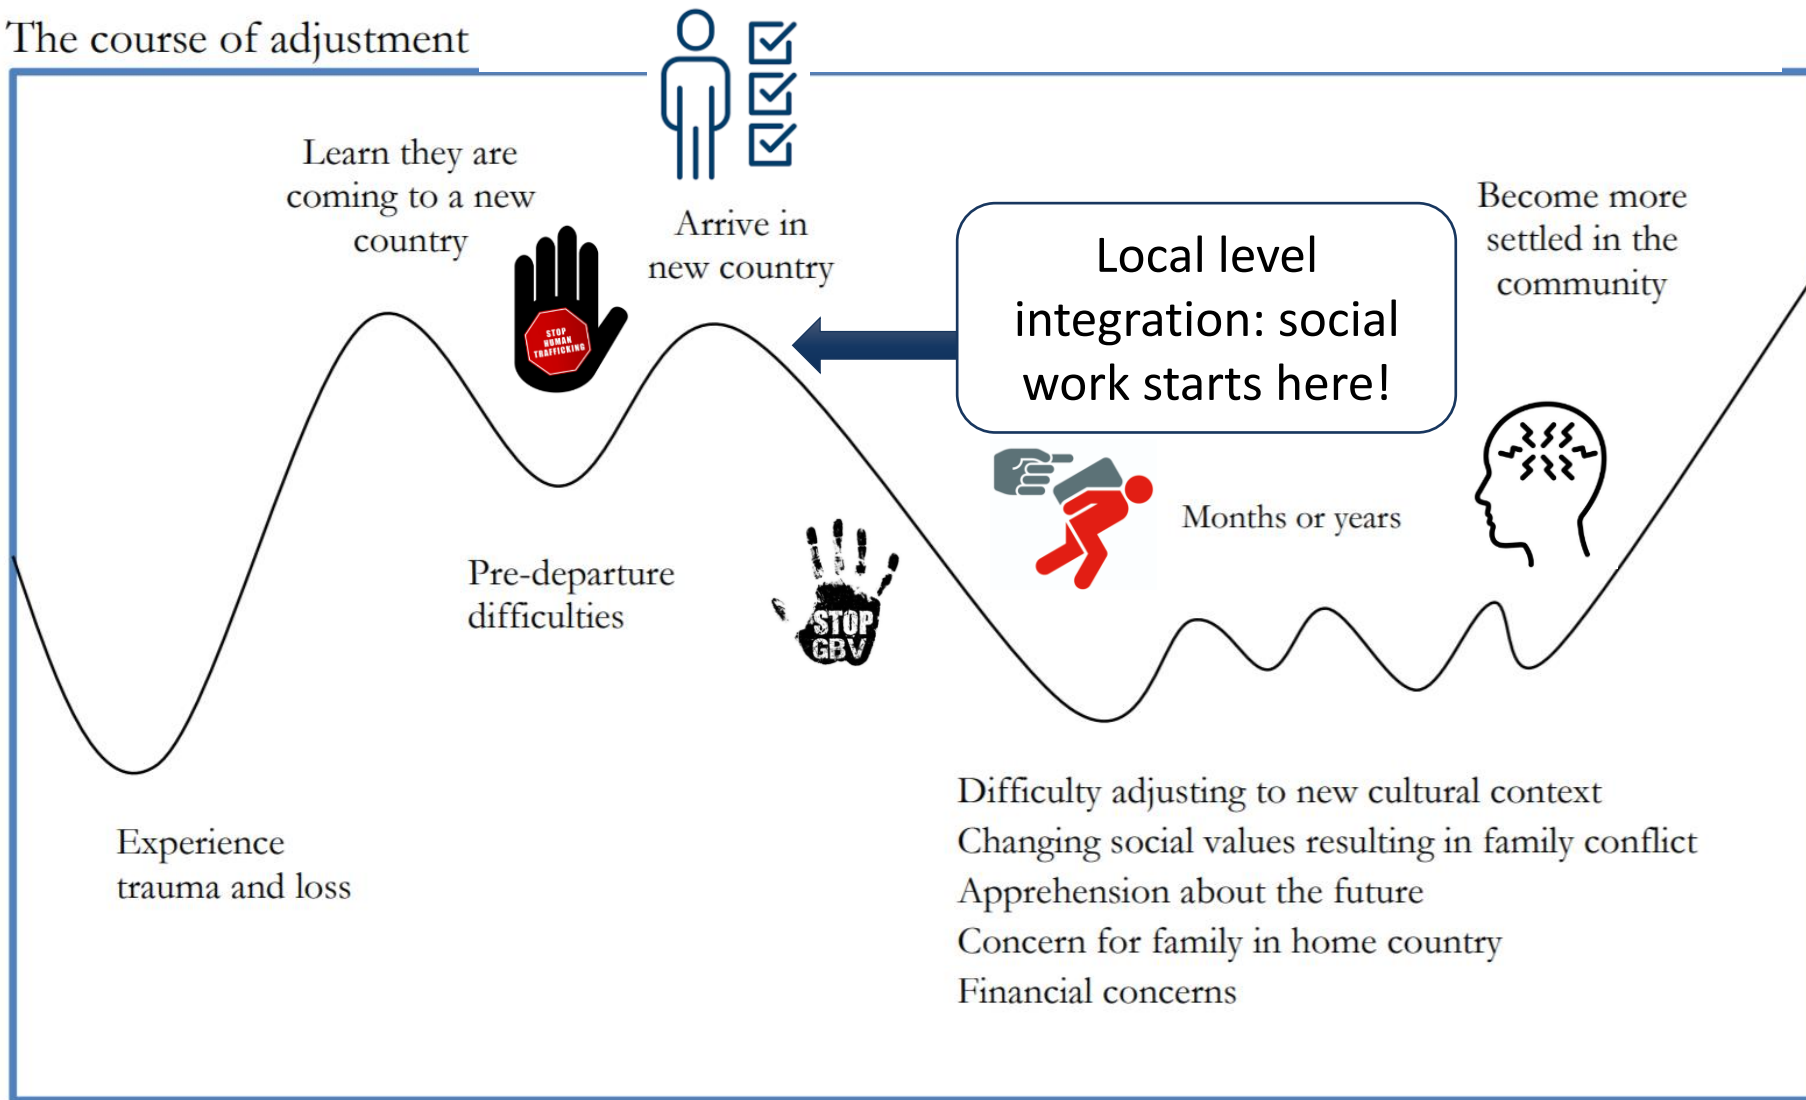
The course of adjustment

Learn they are coming to a new country

STOP HUMAN TRAFFICKING

Arrive in new country

Local level integration: social work starts here!

Become more settled in the community

Months or years

Pre-departure difficulties

STOP GBV

Experience trauma and loss

Difficulty adjusting to new cultural context
Changing social values resulting in family conflict
Apprehension about the future
Concern for family in home country
Financial concerns